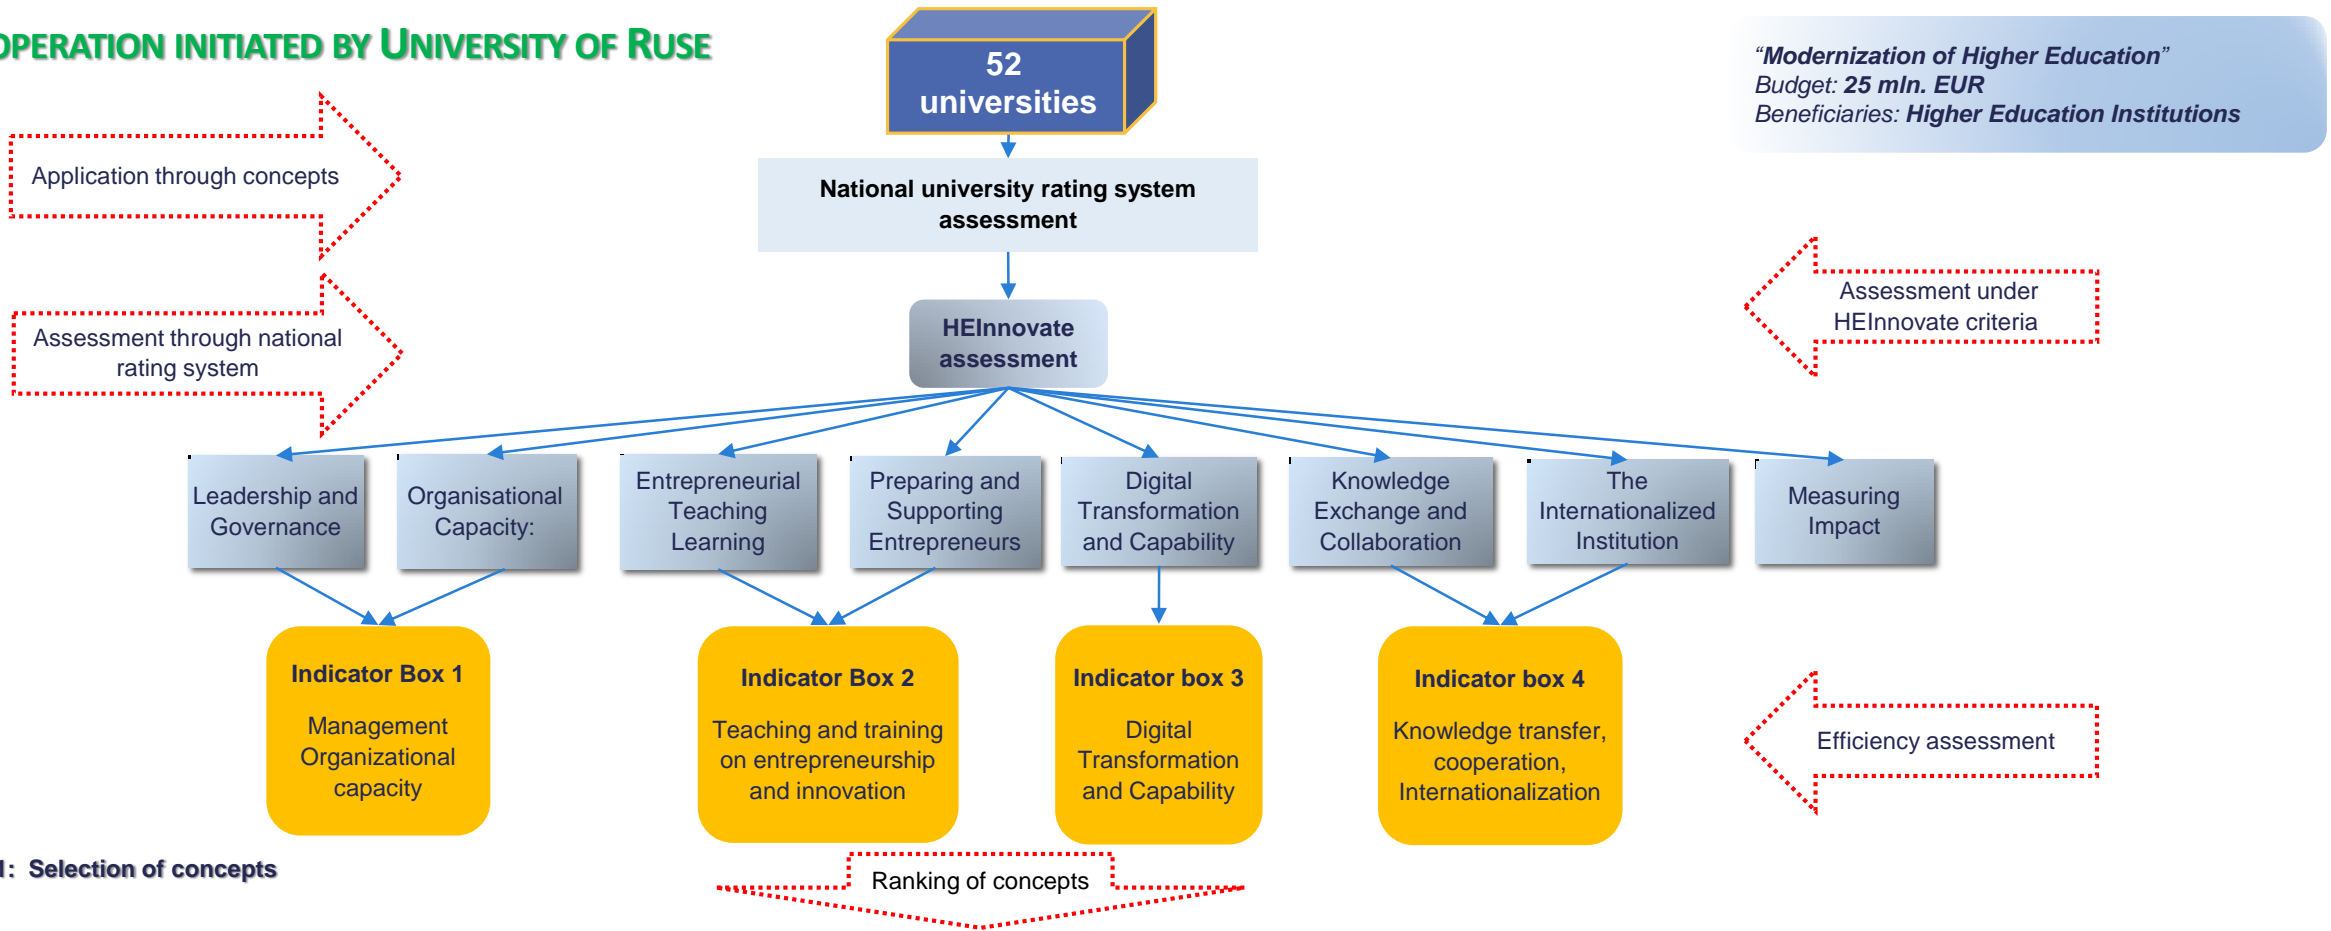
OPERATION INITIATED BY UNIVERSITY OF RUSE

52 universities

"Modernization of Higher Education"
Budget: 25 mln. EUR
Beneficiaries: Higher Education Institutions

Application through concepts

National university rating system assessment

Assessment through national rating system

HEInnovate assessment

Assessment under HEInnovate criteria

Leadership and Governance

Organisational Capacity:

Entrepreneurial Teaching Learning

Preparing and Supporting Entrepreneurs

Digital Transformation and Capability

Knowledge Exchange and Collaboration

The Internationalized Institution

Measuring Impact

Indicator Box 1

Management Organizational capacity

Indicator Box 2

Teaching and training on entrepreneurship and innovation

Indicator box 3

Digital Transformation and Capability

Indicator box 4

Knowledge transfer, cooperation, Internationalization

Efficiency assessment

I: Selection of concepts

Ranking of concepts